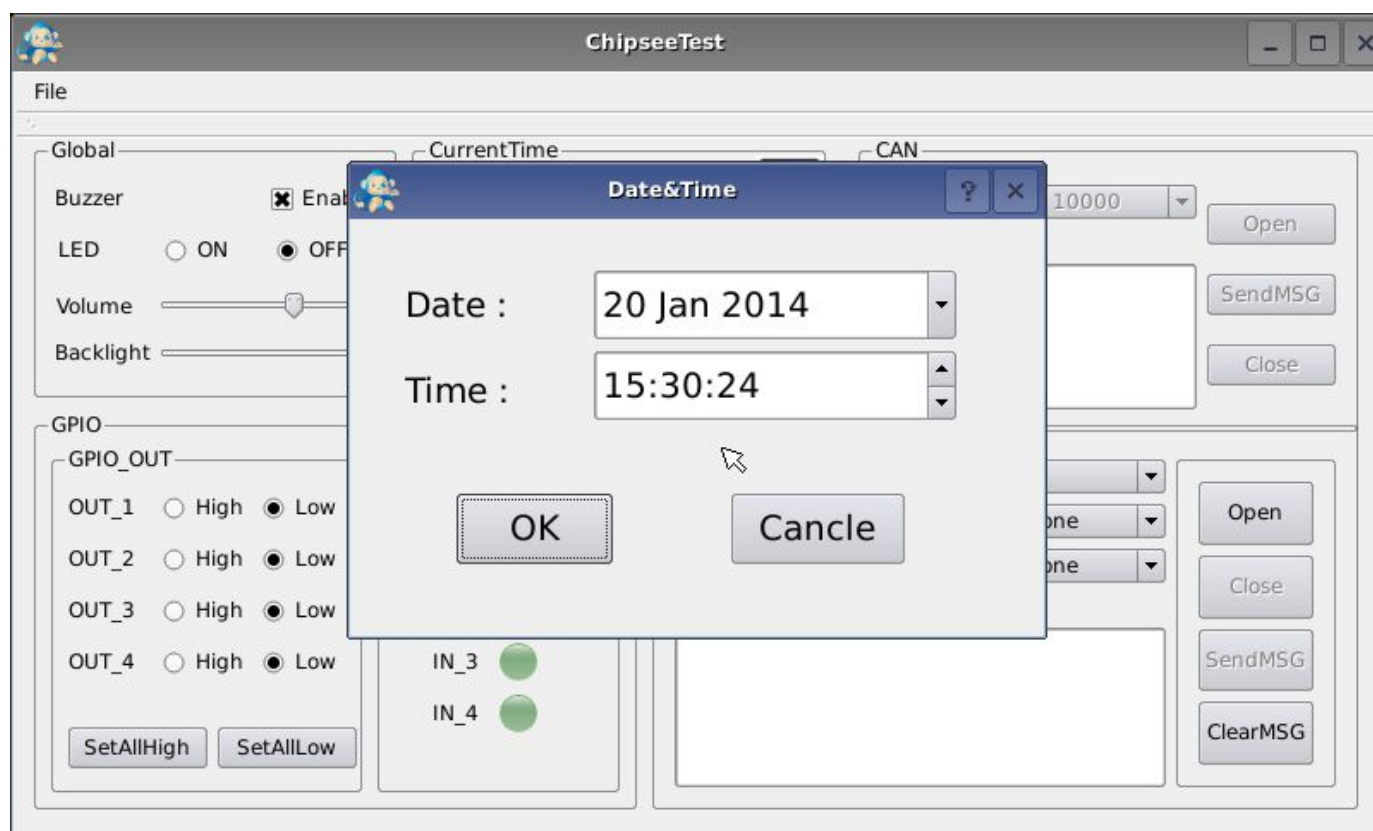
ChipseeTest

File

Global

Buzzer

Enab

LED ON OFF

Volume

Backlight

CurrentTime

CAN

10000

Open

SendMSG

Close

Date&Time

?

Date : 20 Jan 2014

Time : 15:30:24

OK

Cancle

GPIO

GPIO_OUT

OUT_1 High Low

OUT_2 High Low

OUT_3 High Low

OUT_4 High Low

SetAllHigh SetAllLow

IN_3

IN_4

one

one

Open

Close

SendMSG

ClearMSG